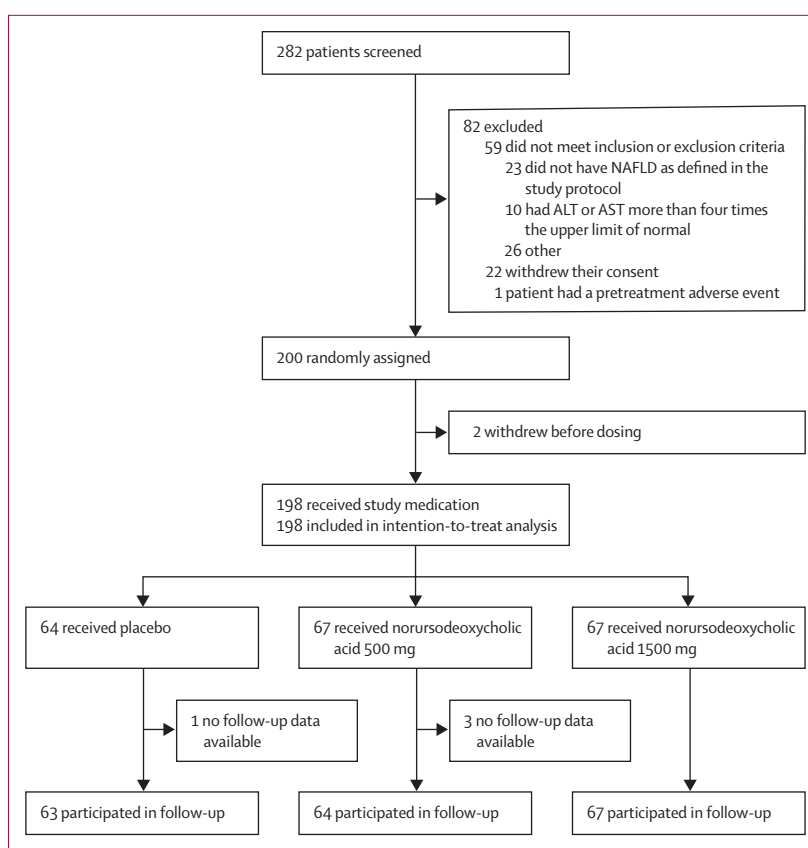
282 patients screened

82 excluded
59 did not meet inclusion or exclusion criteria
23 did not have NAFLD as defined in the study protocol
10 had ALT or AST more than four times the upper limit of normal
26 other
22 withdrew their consent
1 patient had a pretreatment adverse event

200 randomly assigned

2 withdrew before dosing

198 received study medication
198 included in intention-to-treat analysis

64 received placebo

67 received norursodeoxycholic acid 500 mg

67 received norursodeoxycholic acid 1500 mg

1 no follow-up data available

3 no follow-up data available

63 participated in follow-up

64 participated in follow-up

67 participated in follow-up